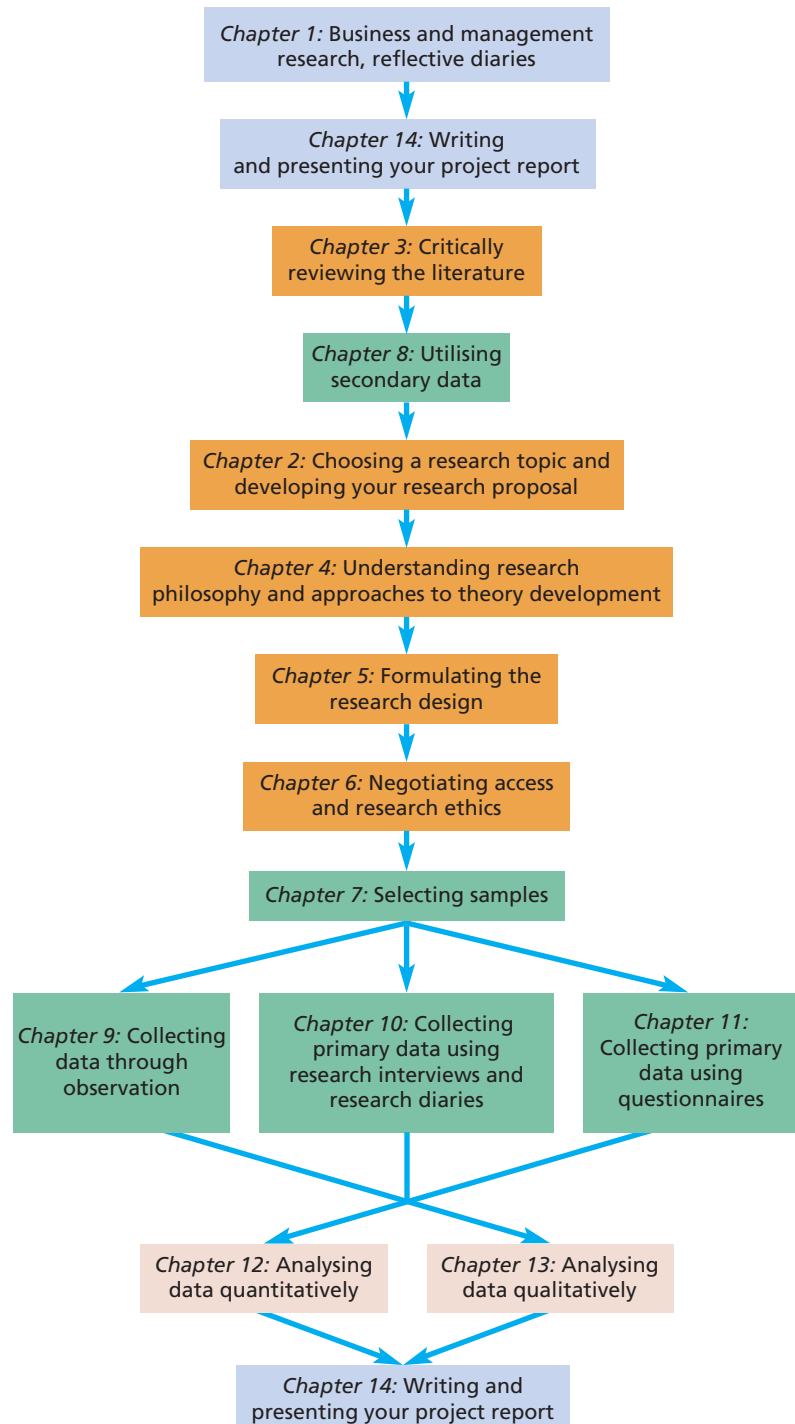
*Chapter 1:* Business and management research, reflective diaries

*Chapter 14:* Writing and presenting your project report

*Chapter 3:* Critically reviewing the literature

*Chapter 8:* Utilising secondary data

*Chapter 2:* Choosing a research topic and developing your research proposal

*Chapter 4:* Understanding research philosophy and approaches to theory development

*Chapter 5:* Formulating the research design

*Chapter 6:* Negotiating access and research ethics

*Chapter 7:* Selecting samples

*Chapter 9:* Collecting data through observation

*Chapter 10:* Collecting primary data using research interviews and research diaries

*Chapter 11:* Collecting primary data using questionnaires

*Chapter 12:* Analysing data quantitatively

*Chapter 13:* Analysing data qualitatively

*Chapter 14:* Writing and presenting your project report